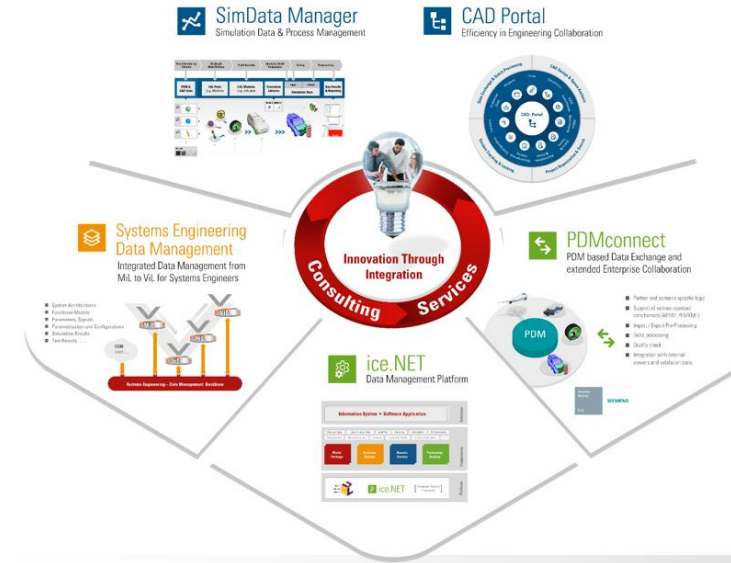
SimData Manager
Simulation Data & Process Management

CAD Portal
Efficiency in Engineering Collaboration

CAD Portal

Systems Engineering Data Management
Integrated Data Management from MiL to ViL for Systems Engineers

System Architectures
Functional Models
Parameters, Signals
Parametrization and Configurations
Simulation Results
Test Results

Systems Engineering – Data Management Backbone

Innovation Through Integration

Consulting

Services

PDMconnect
PDM based Data Exchange and extended Enterprise Collaboration

PDM

Quality check

SIEMENS

ice.NET
Data Management Platform

ice.NET